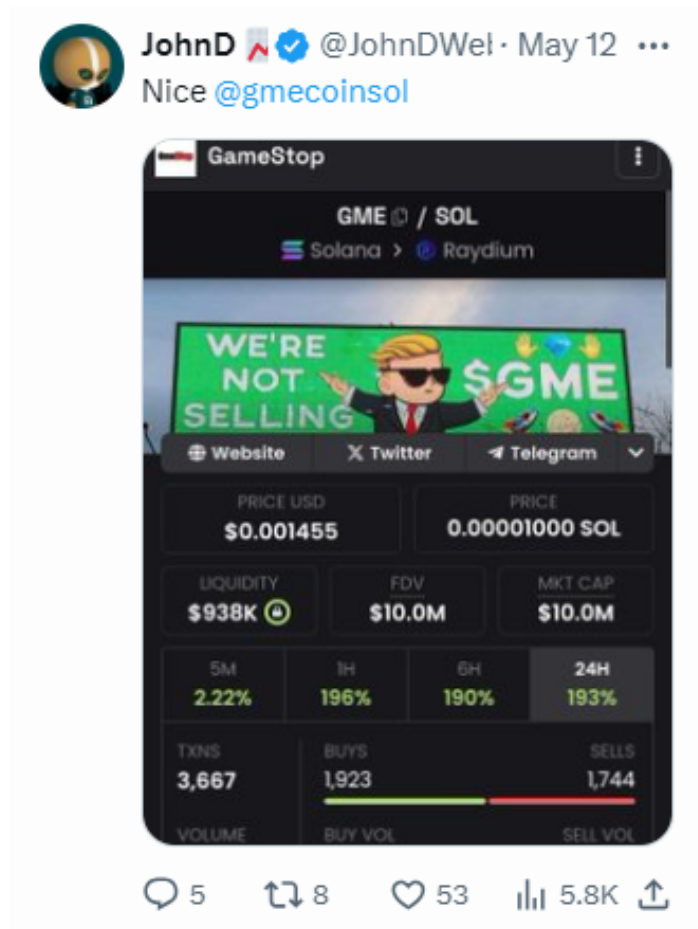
JohnD @JohnDWel · May 12 ···
Nice @gmecoinsol

GameStop

GME / SOL
Solana > Raydium

WE'RE NOT SELLING $GME

Website
Twitter
Telegram

| PRICE USD | PRICE |
|---|---|
| $0.001455 | 0.00001000 SOL |

| LIQUIDITY | FDV | MKT CAP |
|---|---|---|
| $938K | $10.0M | $10.0M |

| 5M | 1H | 6H | 24H |
|---|---|---|---|
| 2.22% | 196% | 190% | 193% |

TXNS
3,667
BUYS
1,923
SELLS
1,744
VOLUME
BUY VOL
SELL VOL

5 8 53 5.8K